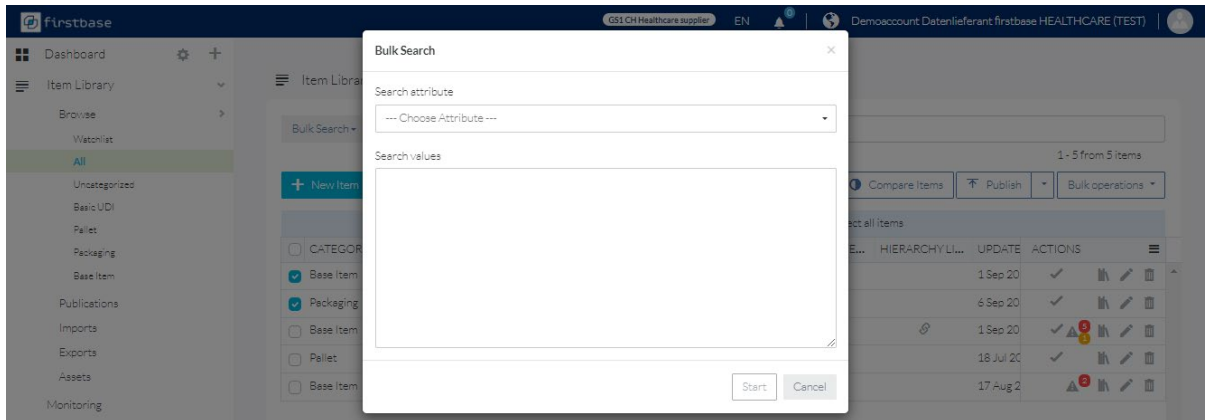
firstbase

GS1 CH Healthcare supplier EN 0 Demoaccount Datenlieferant firstbase HEALTHCARE (TEST)

Dashboard
Item Library
Browse
Watchlist
All
Uncategorized
Basic UDI
Pallet
Packaging
Base Item
Publications
Imports
Exports
Assets
Monitoring

Item Libra

Bulk Search

+ New Item

1 - 5 from 5 items

Compare Items Publish Bulk operations

ect all items

| CATEGOR | E... | HIERARCHY LI... | UPDATE | ACTIONS |
|---|---|---|---|---|
| Base Item | | | 1 Sep 20 | |
| Packaging | | | 6 Sep 20 | |
| Base Item | | | 1 Sep 20 | 5 |
| Pallet | | | 18 Jul 20 | |
| Base Item | | | 17 Aug 2 | |

Bulk Search
×
Search attribute
--- Choose Attribute ---
Search values

Start Cancel